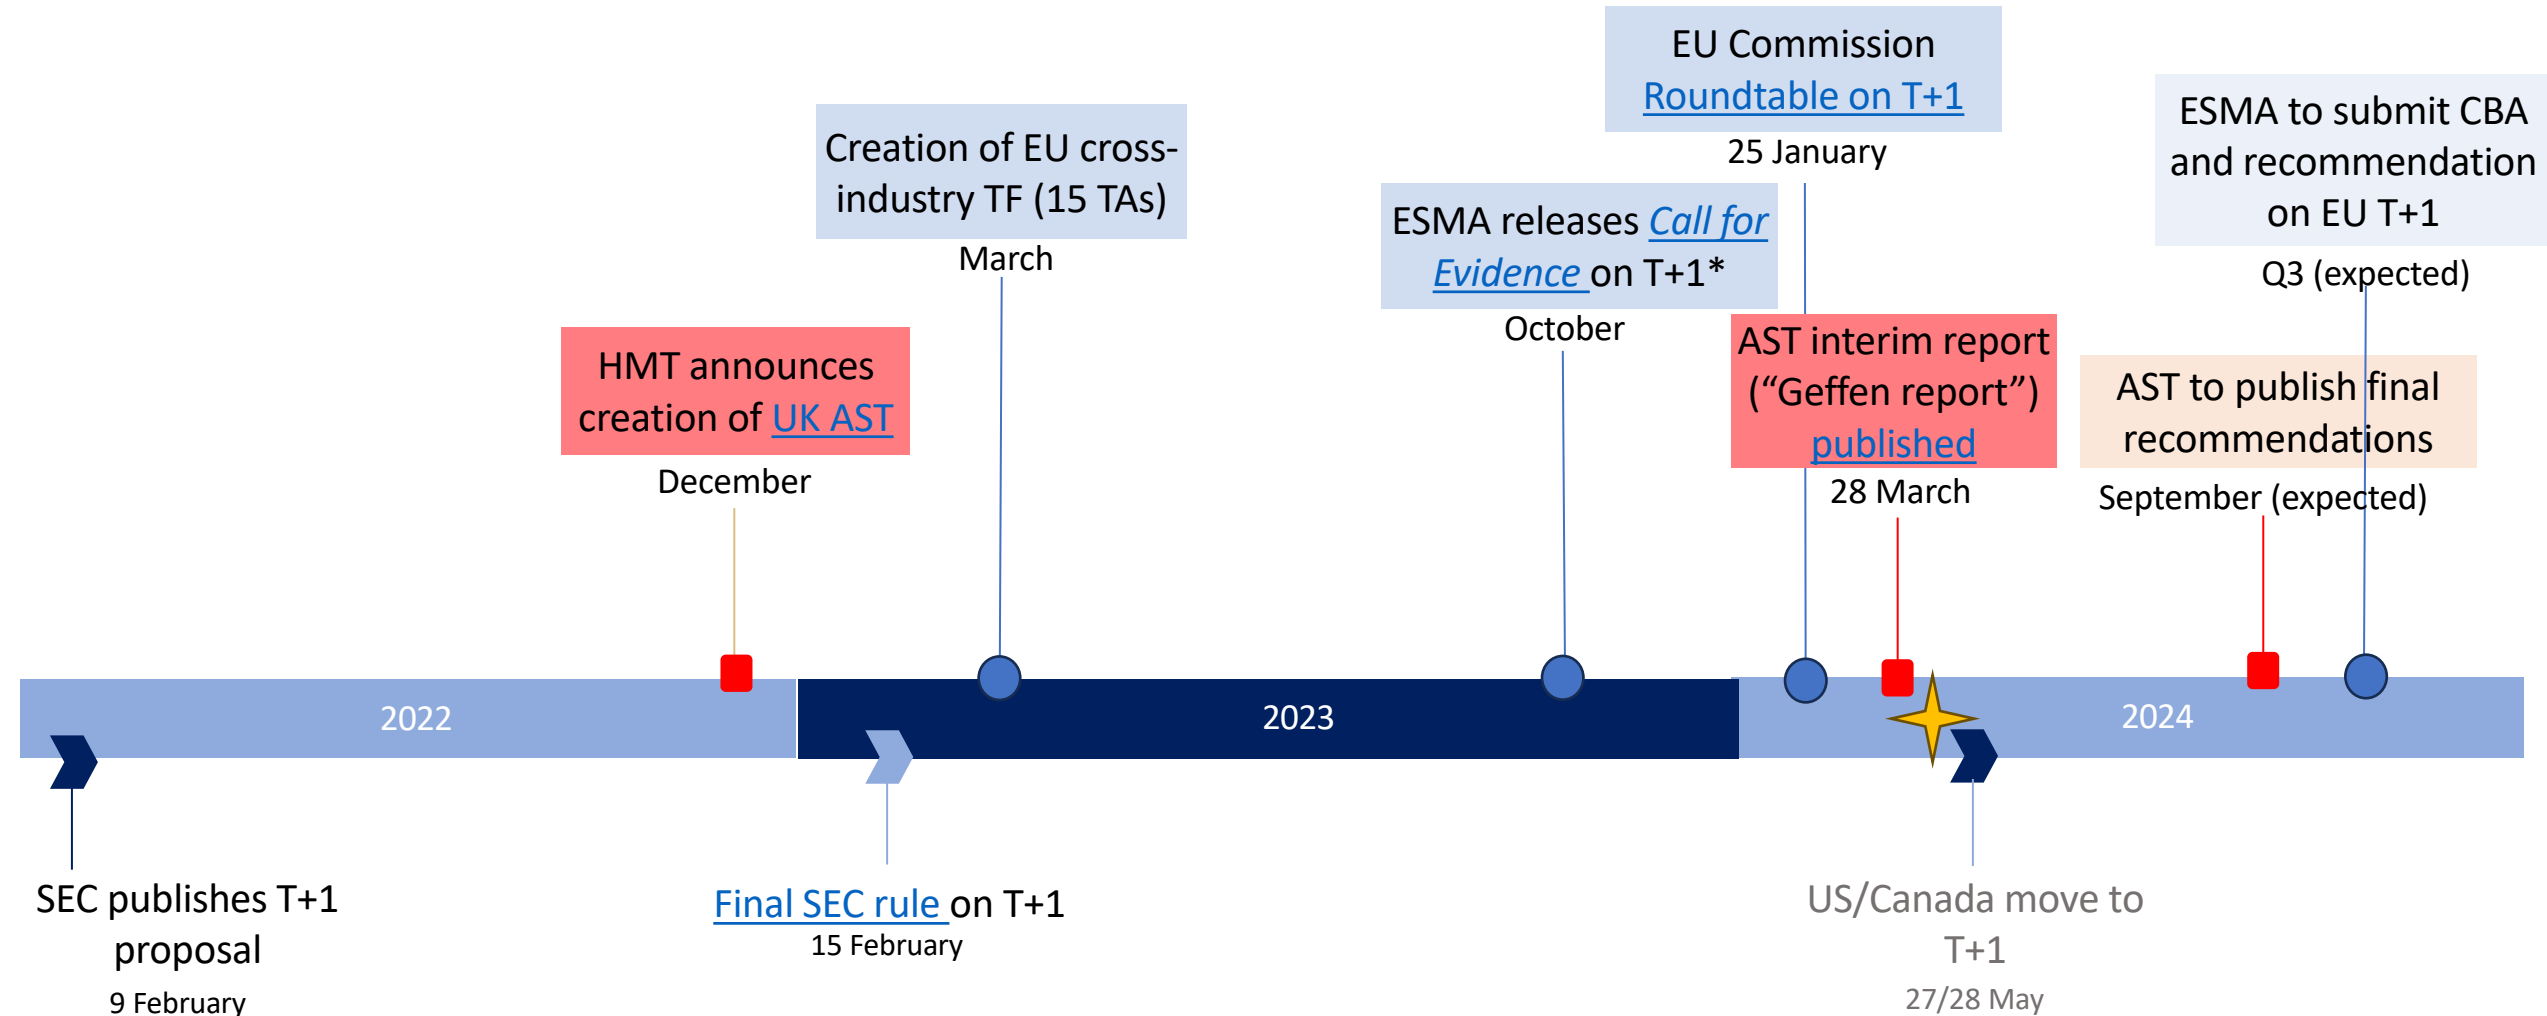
EU Commission Roundtable on T+1
25 January

ESMA to submit CBA and recommendation on EU T+1
Q3 (expected)

Creation of EU cross-industry TF (15 TAs)
March

ESMA releases Call for Evidence on T+1*
October

HMT announces creation of UK AST
December

AST interim report ("Geffen report") published
28 March

AST to publish final recommendations
September (expected)

2022

2023

2024

SEC publishes T+1 proposal
9 February

Final SEC rule on T+1
15 February

US/Canada move to T+1
27/28 May